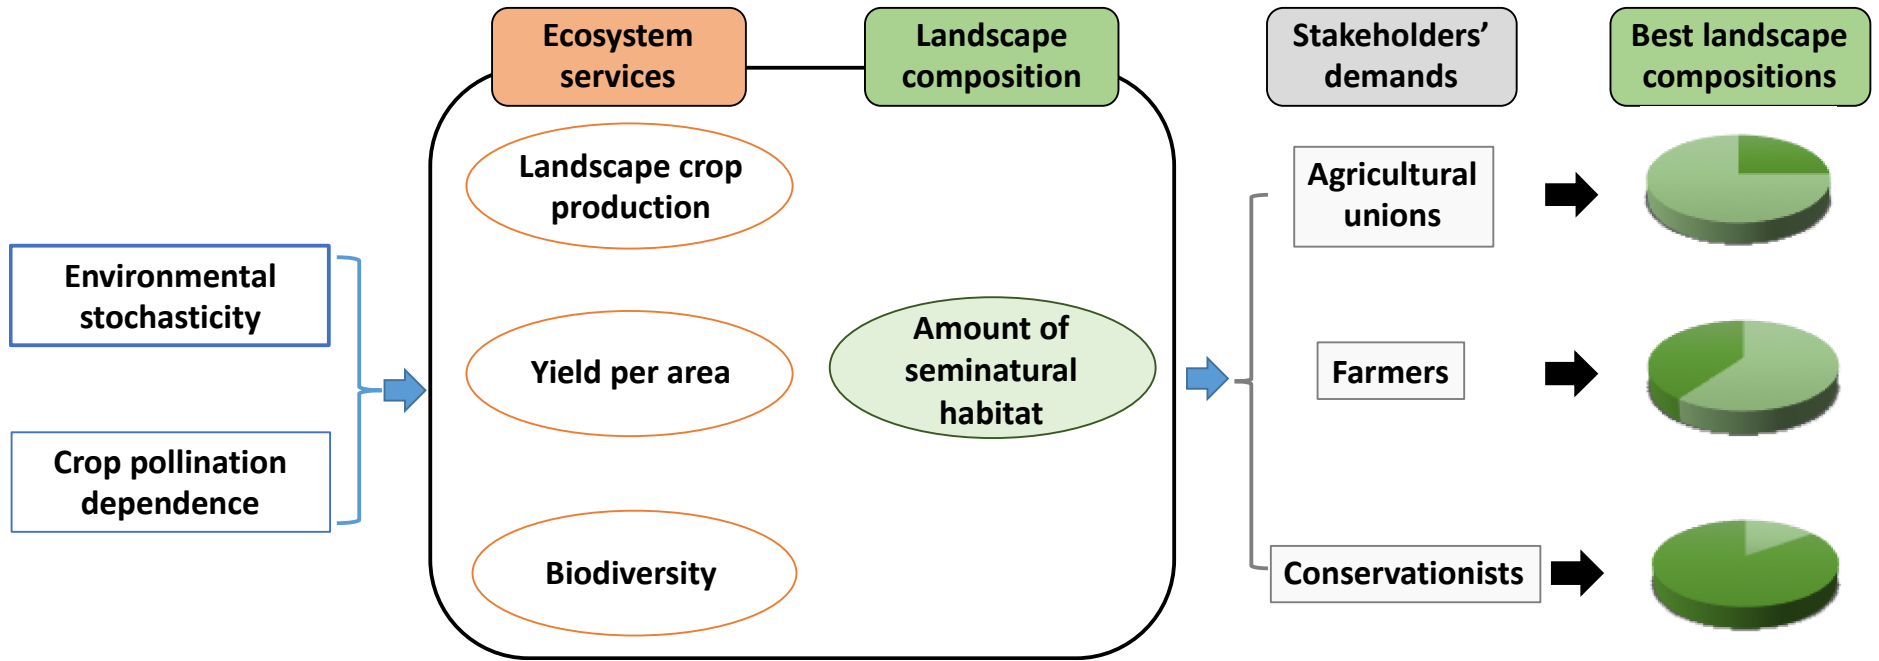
Ecosystem services

Landscape composition

Stakeholders' demands

Best landscape compositions

Landscape crop production

Environmental stochasticity

Crop pollination dependence

Yield per area

Amount of seminatural habitat

Biodiversity

Agricultural unions

Farmers

Conservationists